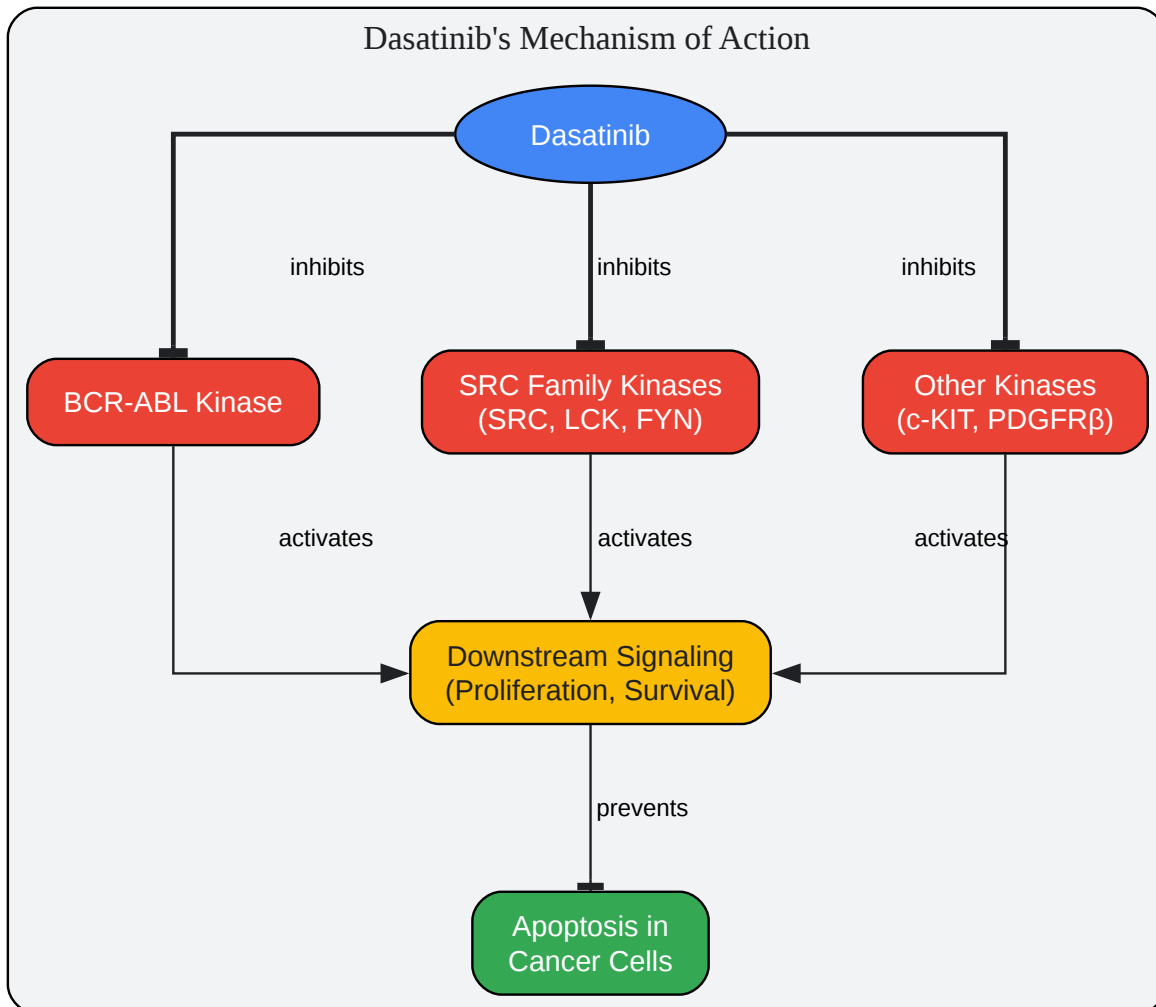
Dasatinib's Mechanism of Action

Dasatinib

inhibits

inhibits

inhibits

BCR-ABL Kinase

SRC Family Kinases (SRC, LCK, FYN)

Other Kinases (c-KIT, PDGFRβ)

activates

activates

activates

Downstream Signaling (Proliferation, Survival)

prevents

Apoptosis in Cancer Cells